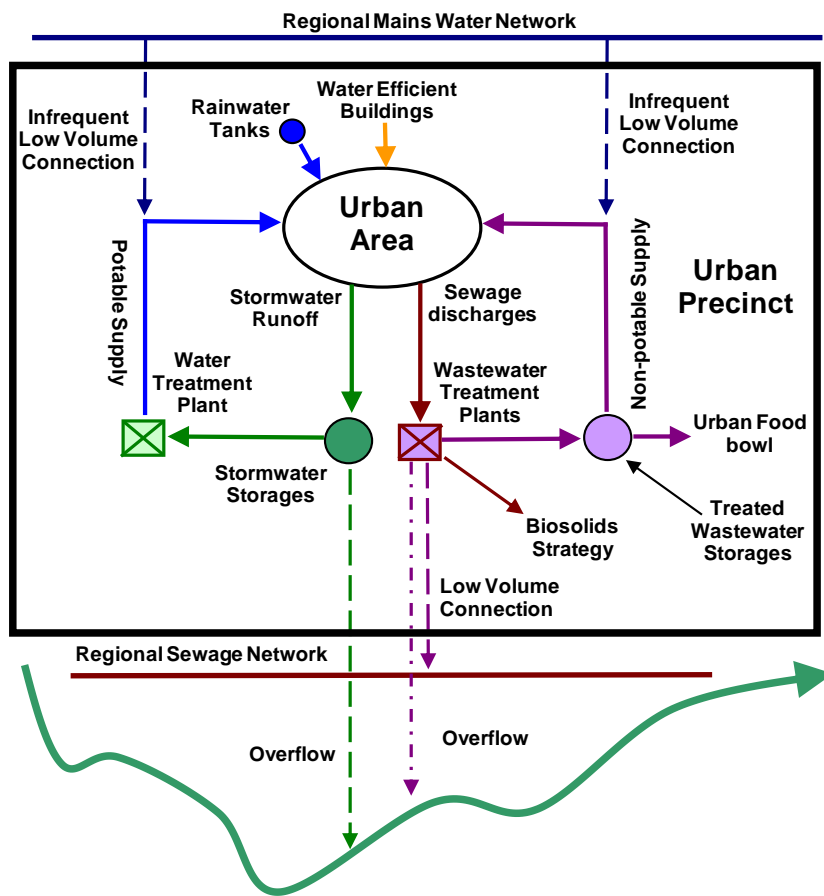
Regional Mains Water Network

Infrequent Low Volume Connection

Rainwater Tanks

Water Efficient Buildings

Infrequent Low Volume Connection

Urban Area

Potable Supply

Non-potable Supply

Urban Precinct

Stormwater Runoff

Sewage discharges

Water Treatment Plant

Wastewater Treatment Plants

Urban Food bowl

Stormwater Storages

Biosolids Strategy

Treated Wastewater Storages

Low Volume Connection

Regional Sewage Network

Overflow

Overflow